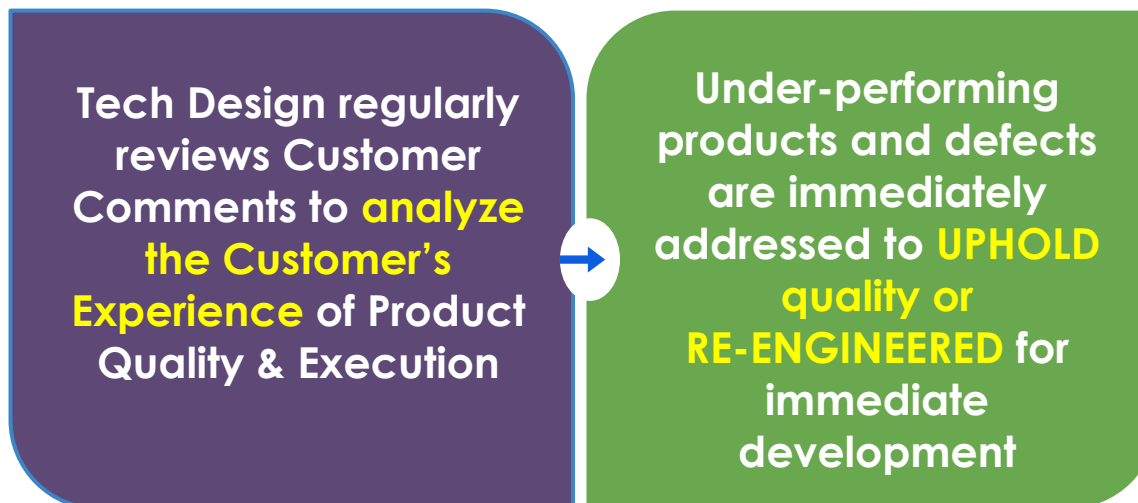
Tech Design regularly reviews Customer Comments to analyze the Customer's Experience of Product Quality & Execution

Under-performing products and defects are immediately addressed to UPHOLD quality or RE-ENGINEERED for immediate development